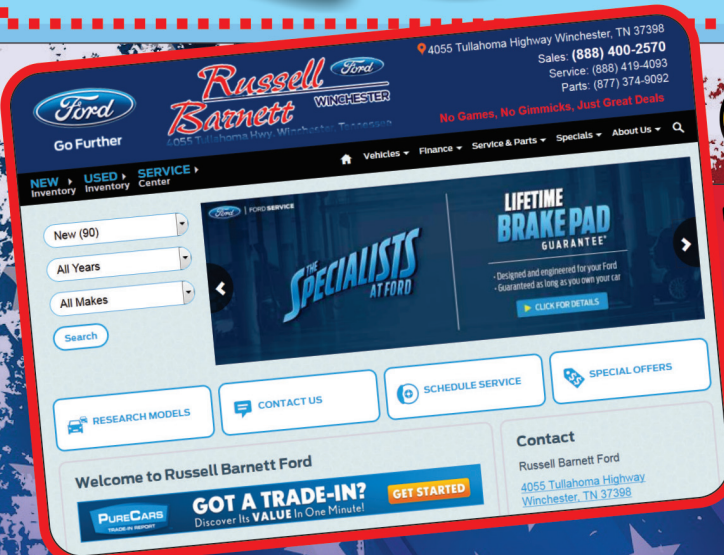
Ford
Go Further

Russell Barnett
Ford
WINCHESTER
4055 Tullahoma Hwy, Winchester, Tennessee

4055 Tullahoma Highway Winchester, TN 37398
Sales: (888) 400-2570
Service: (888) 419-4093
Parts: (877) 374-9092
No Games, No Gimmicks, Just Great Deals

NEW Inventory
USED Inventory
SERVICE Center

Vehicles
Finance
Service & Parts
Specials
About Us

New (90)
All Years
All Makes
Search

Ford | FORD SERVICE
THE SPECIALISTS AT FORD
LIFETIME BRAKE PAD GUARANTEE*
- Designed and engineered for your Ford
- Guaranteed as long as you own your car
CLICK FOR DETAILS

RESEARCH MODELS
CONTACT US
SCHEDULE SERVICE
SPECIAL OFFERS

Welcome to Russell Barnett Ford
PURECARS TRADE-IN REPORT
GOT A TRADE-IN?
Discover Its VALUE In One Minute!
GET STARTED

Contact
Russell Barnett Ford
4055 Tullahoma Highway
Winchester, TN 37398